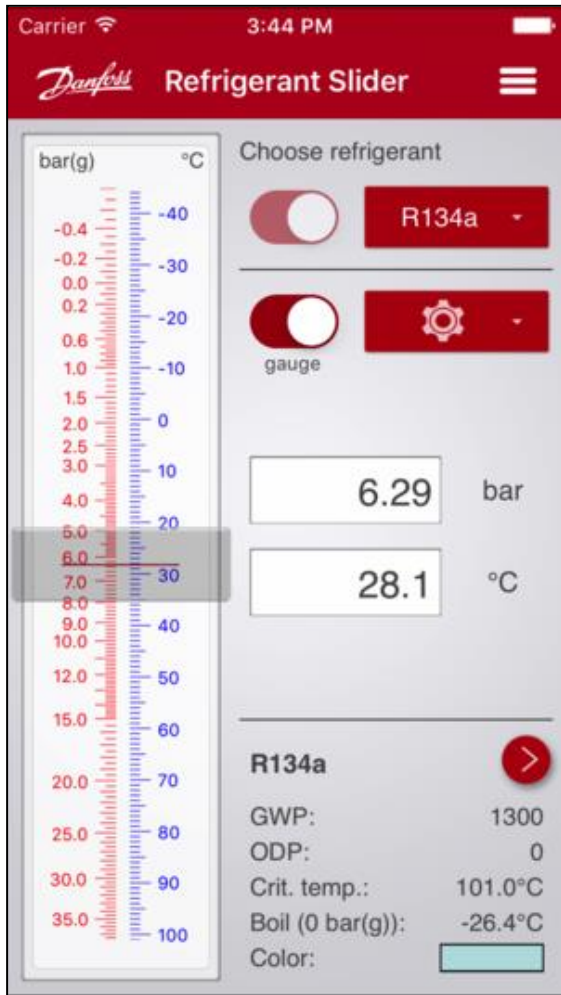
Carrier 3:44 PM

Danfoss Refrigerant Slider

bar(g) °C
-0.4 -0.2 0.0 0.2 0.6 1.0 1.5 2.0 2.5 3.0 4.0 5.0 6.0 7.0 8.0 9.0 10.0 12.0 15.0 20.0 25.0 30.0 35.0
-40 -30 -20 -10 0 10 20 30 40 50 60 70 80 90 100

Choose refrigerant

R134a

gauge

6.29 bar

28.1 °C

R134a

GWP: 1300
ODP: 0
Crit. temp.: 101.0°C
Boil (0 bar(g)): -26.4°C
Color: